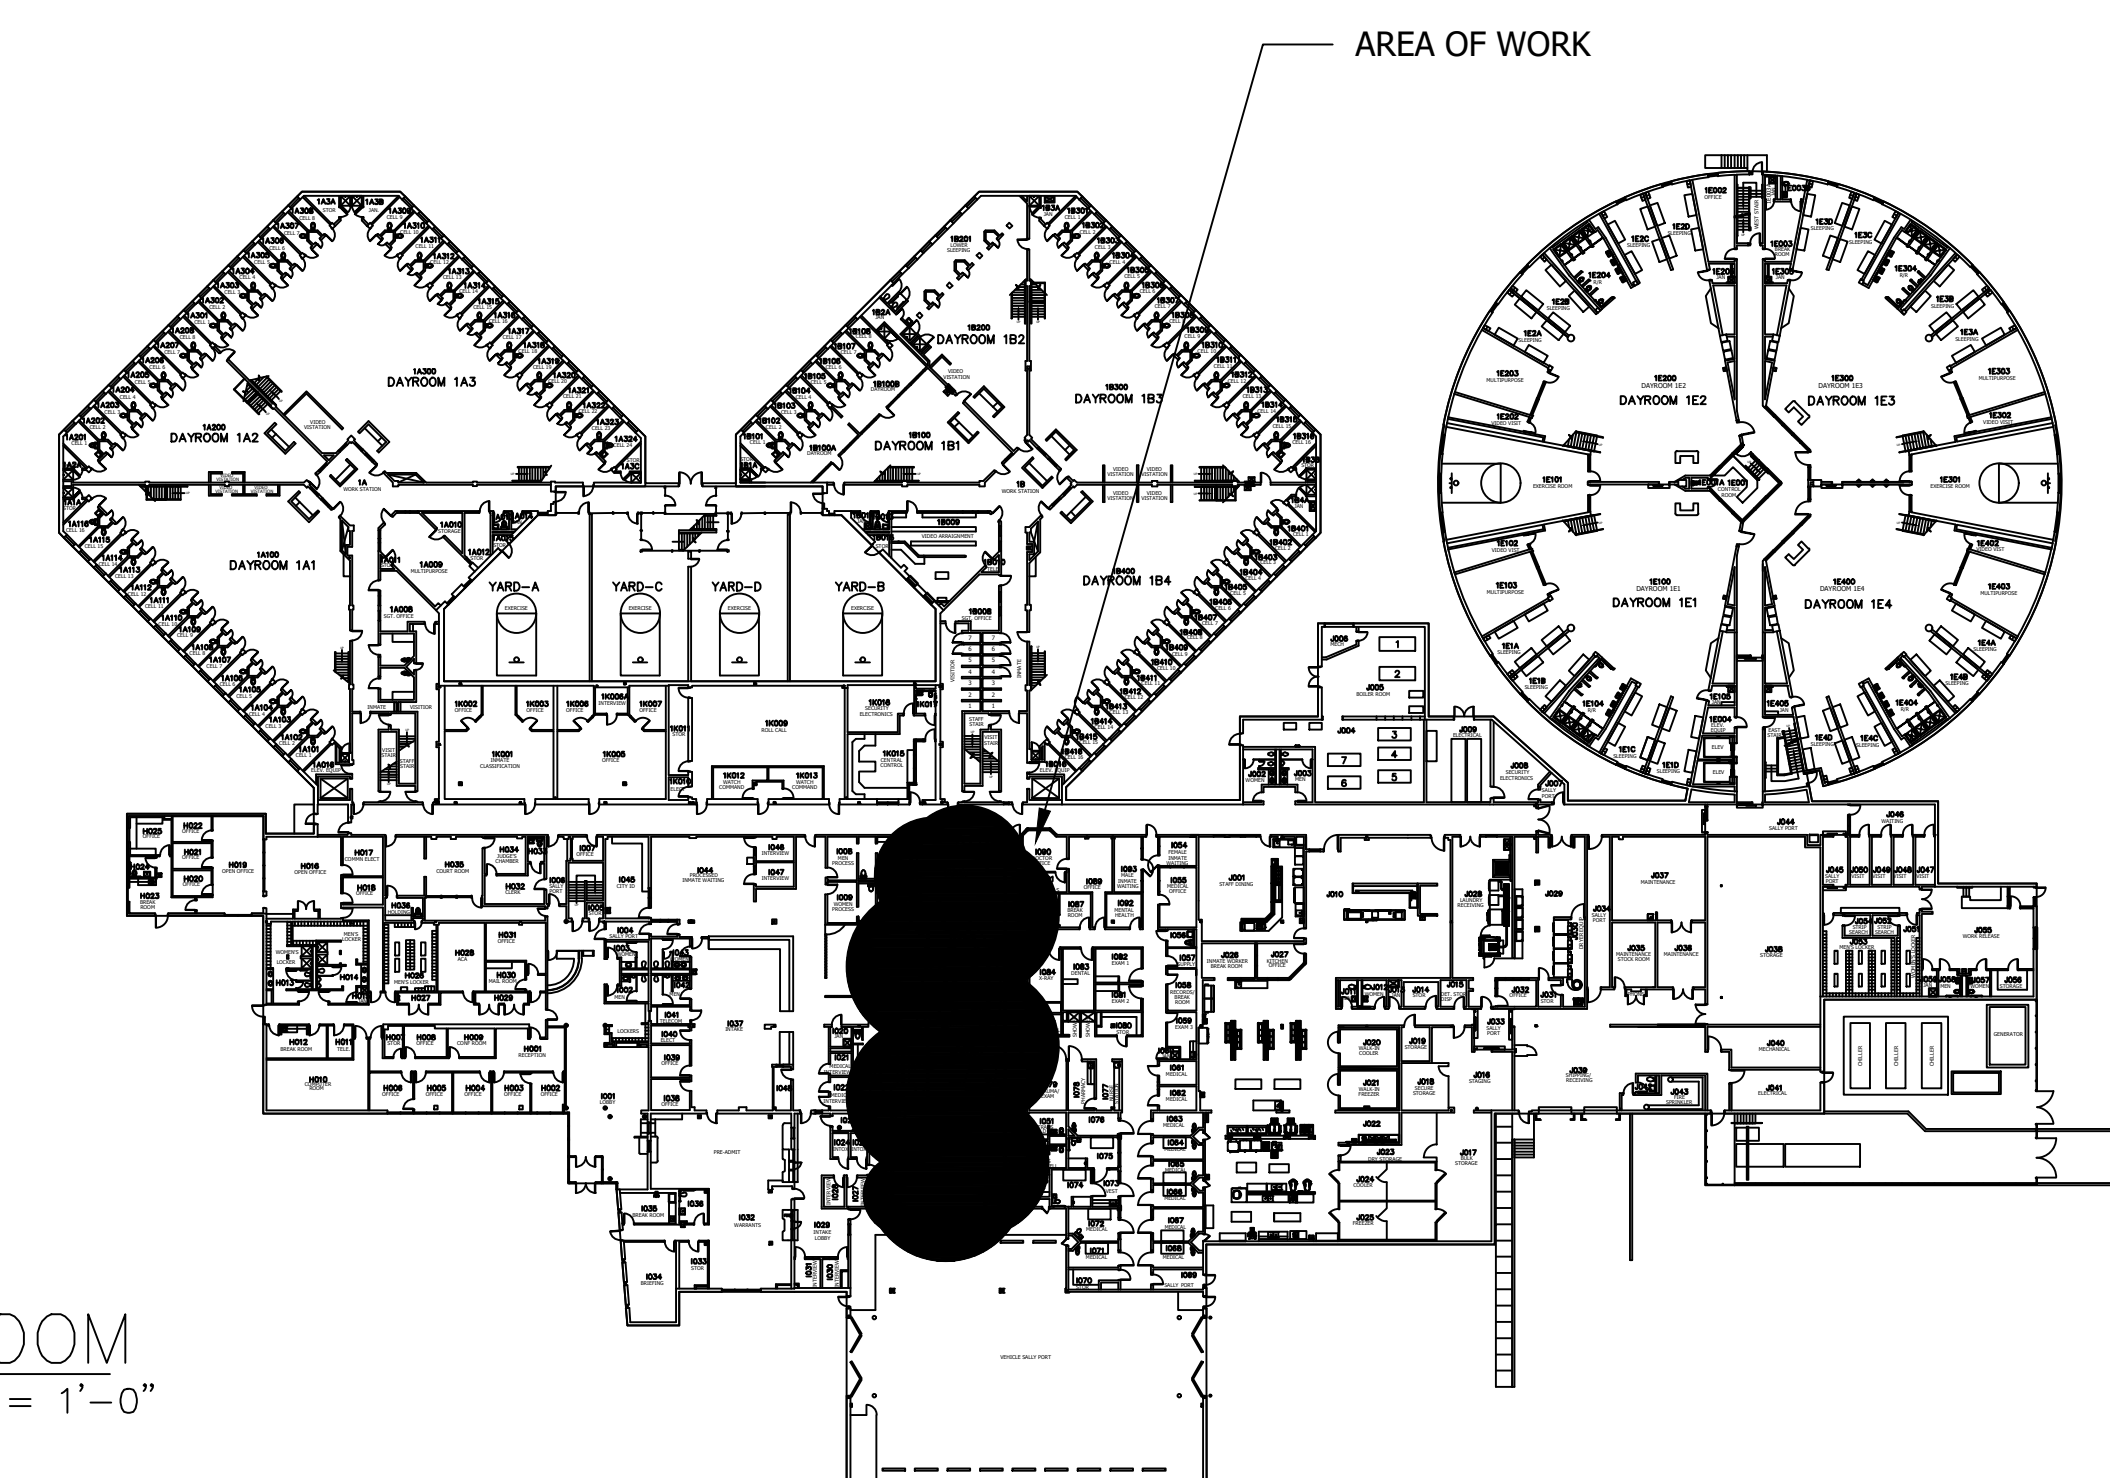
AREA OF WORK

DAYROOM 1A3

DAYROOM 1A2

DAYROOM 1A1

DAYROOM 1B2

DAYROOM 1B3

DAYROOM 1B1

DAYROOM 1B4

DAYROOM 1E2

DAYROOM 1E3

DAYROOM 1E1

DAYROOM 1E4

YARD-A

YARD-C

YARD-D

YARD-B

OOM
= 1'-0"